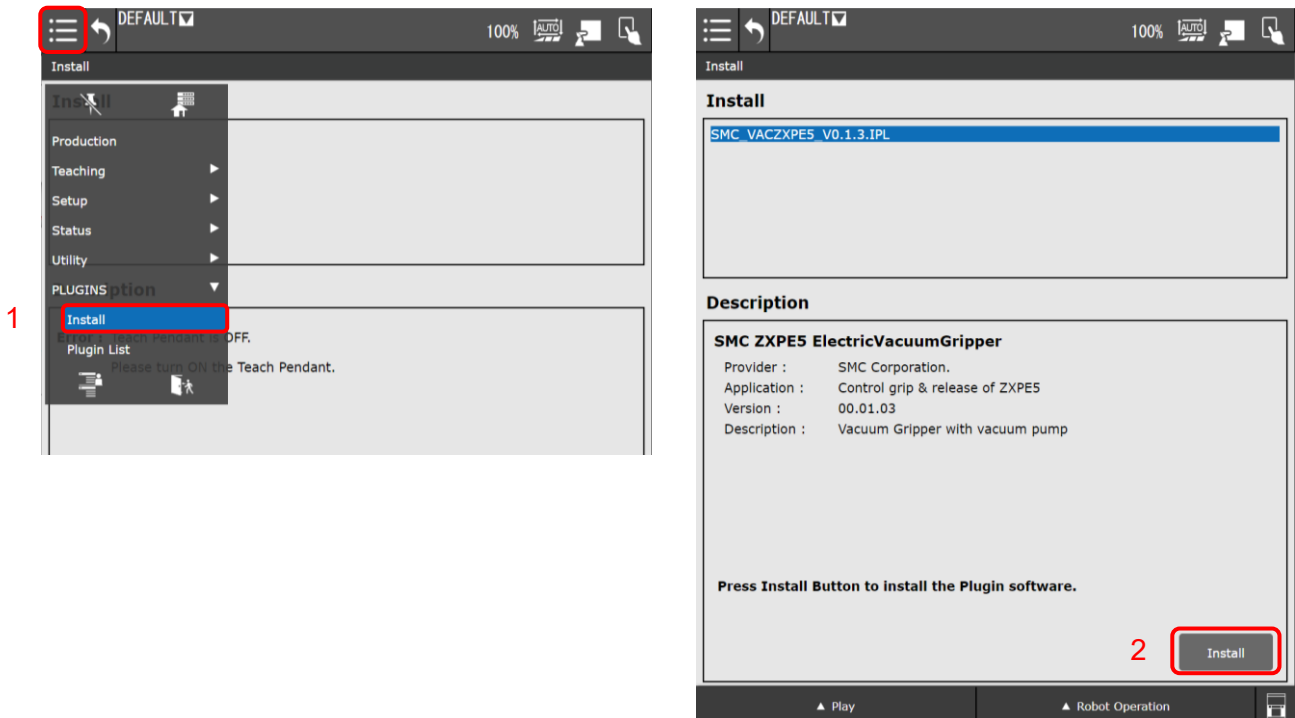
DEFAULT 100% AUTO

Install

Production
Teaching
Setup
Status
Utility
PLUGINS
1
Install
Plugin List

Error : Teach Pendant is OFF.
Please turn ON the Teach Pendant.

DEFAULT 100% AUTO

Install

Install

SMC_VACZXPE5_V0.1.3.IPL

Description

SMC ZXPE5 ElectricVacuumGripper

| Provider : | SMC Corporation. |
|---|---|
| Application : | Control grip & release of ZXPE5 |
| Version : | 00.01.03 |
| Description : | Vacuum Gripper with vacuum pump |

Press Install Button to install the Plugin software.

2
Install

▲ Play
▲ Robot Operation